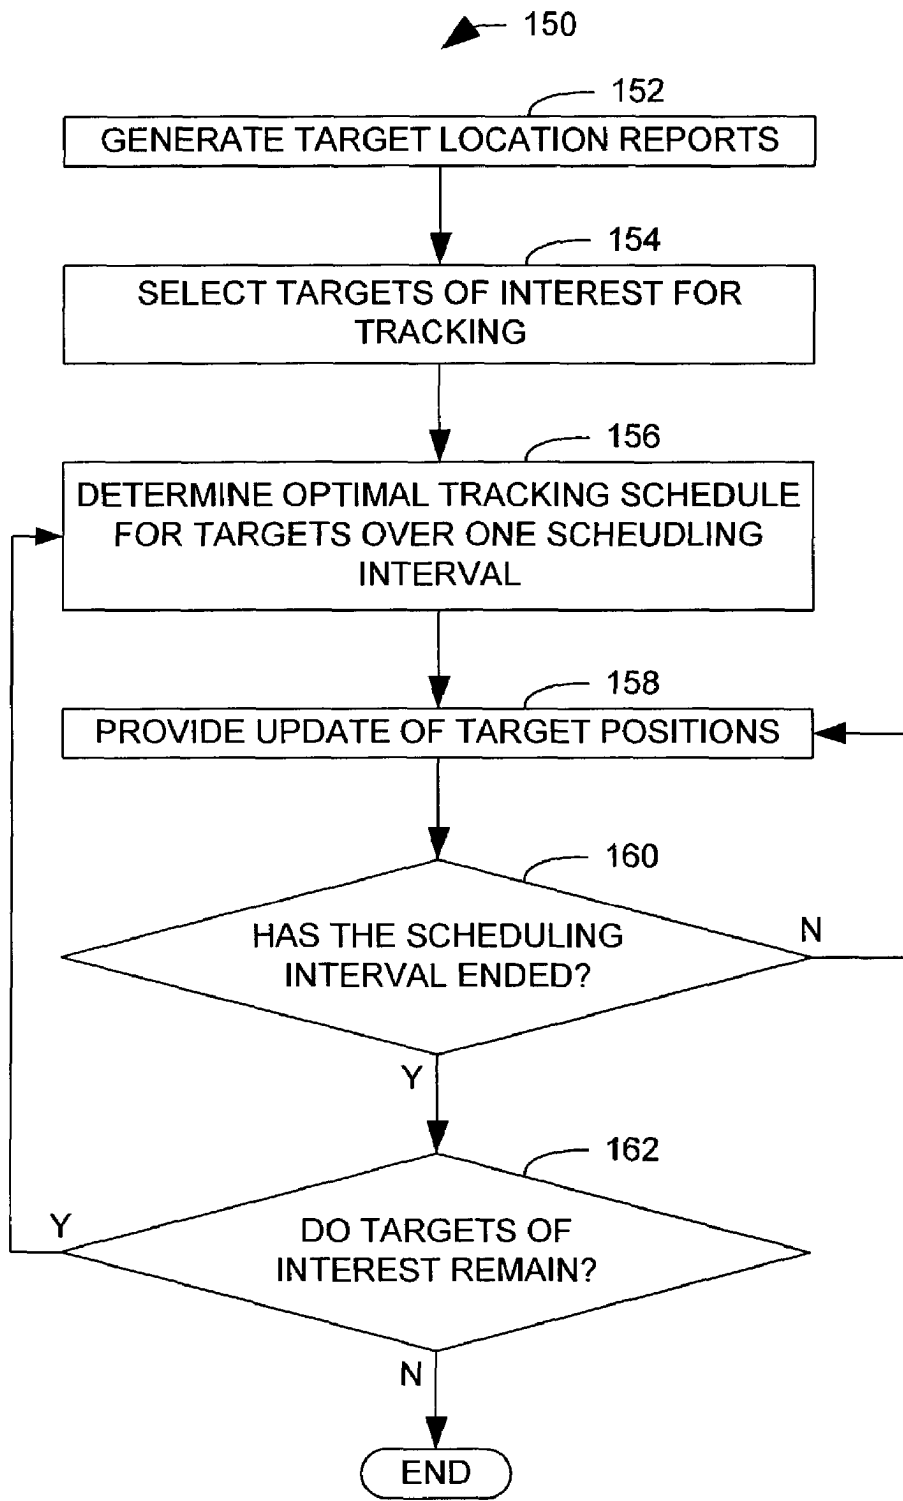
150

152

GENERATE TARGET LOCATION REPORTS

154

SELECT TARGETS OF INTEREST FOR TRACKING

156

DETERMINE OPTIMAL TRACKING SCHEDULE FOR TARGETS OVER ONE SCHEUDLING INTERVAL

158

PROVIDE UPDATE OF TARGET POSITIONS

160

HAS THE SCHEDULING INTERVAL ENDED?

N

Y

162

Y

DO TARGETS OF INTEREST REMAIN?

N

END